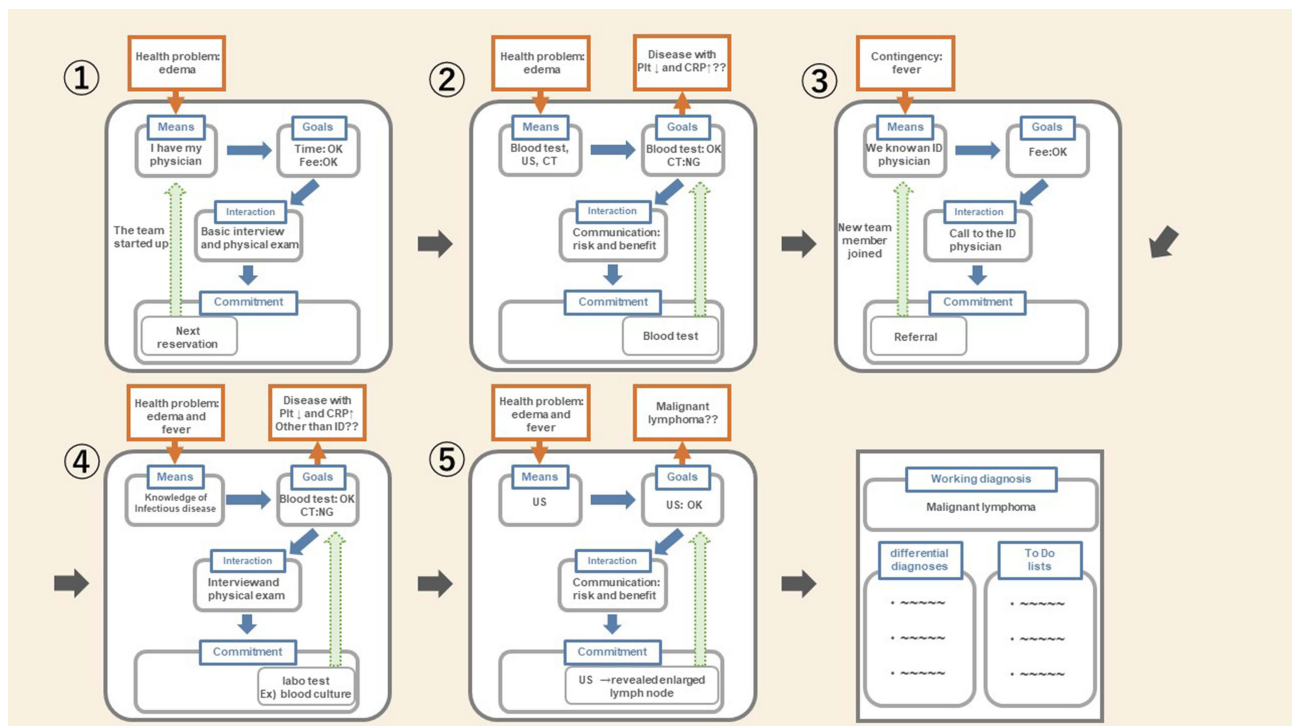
①

Health problem: edema

Means
I have my physician

Goals
Time: OK
Fee:OK

Interaction
Basic interview and physical exam

Commitment
Next reservation

The team started up

②

Health problem: edema

Disease with Plt ↓ and CRP↑??

Means
Blood test, US, CT

Goals
Blood test: OK
CT:NG

Interaction
Communication: risk and benefit

Commitment
Blood test

③

Contingency: fever

Means
We know an ID physician

Goals
Fee:OK

Interaction
Call to the ID physician

Commitment
Referral

New team member joined

④

Health problem: edema and fever

Disease with Plt ↓ and CRP↑ Other than ID??

Means
Knowledge of Infectious disease

Goals
Blood test: OK
CT:NG

Interaction
Interviewand physical exam

Commitment
labo test
Ex) blood culture

⑤

Health problem: edema and fever

Malignant lymphoma??

Means
US

Goals
US: OK

Interaction
Communication: risk and benefit

Commitment
US →revealed enlarged lymph node

Working diagnosis
Malignant lymphoma

differential diagnoses
・~~~~~
・~~~~~
・~~~~~

To Do lists
・~~~~~
・~~~~~
・~~~~~